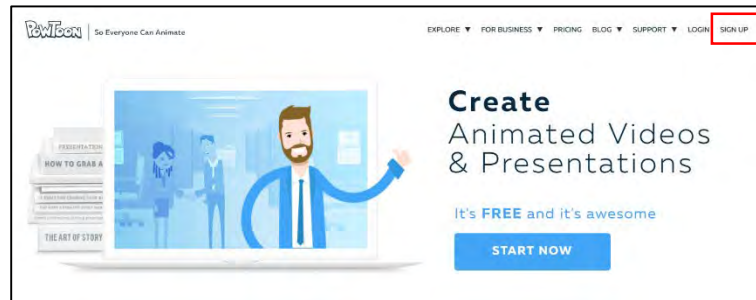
POWTOON | So Everyone Can Animate

EXPLORE ▼ FOR BUSINESS ▼ PRICING BLOG ▼ SUPPORT ▼ LOGIN SIGN UP

PRESENTATION
HOW TO GRAB A
THE ART OF STORY

Create
Animated Videos
& Presentations

It's FREE and it's awesome

START NOW